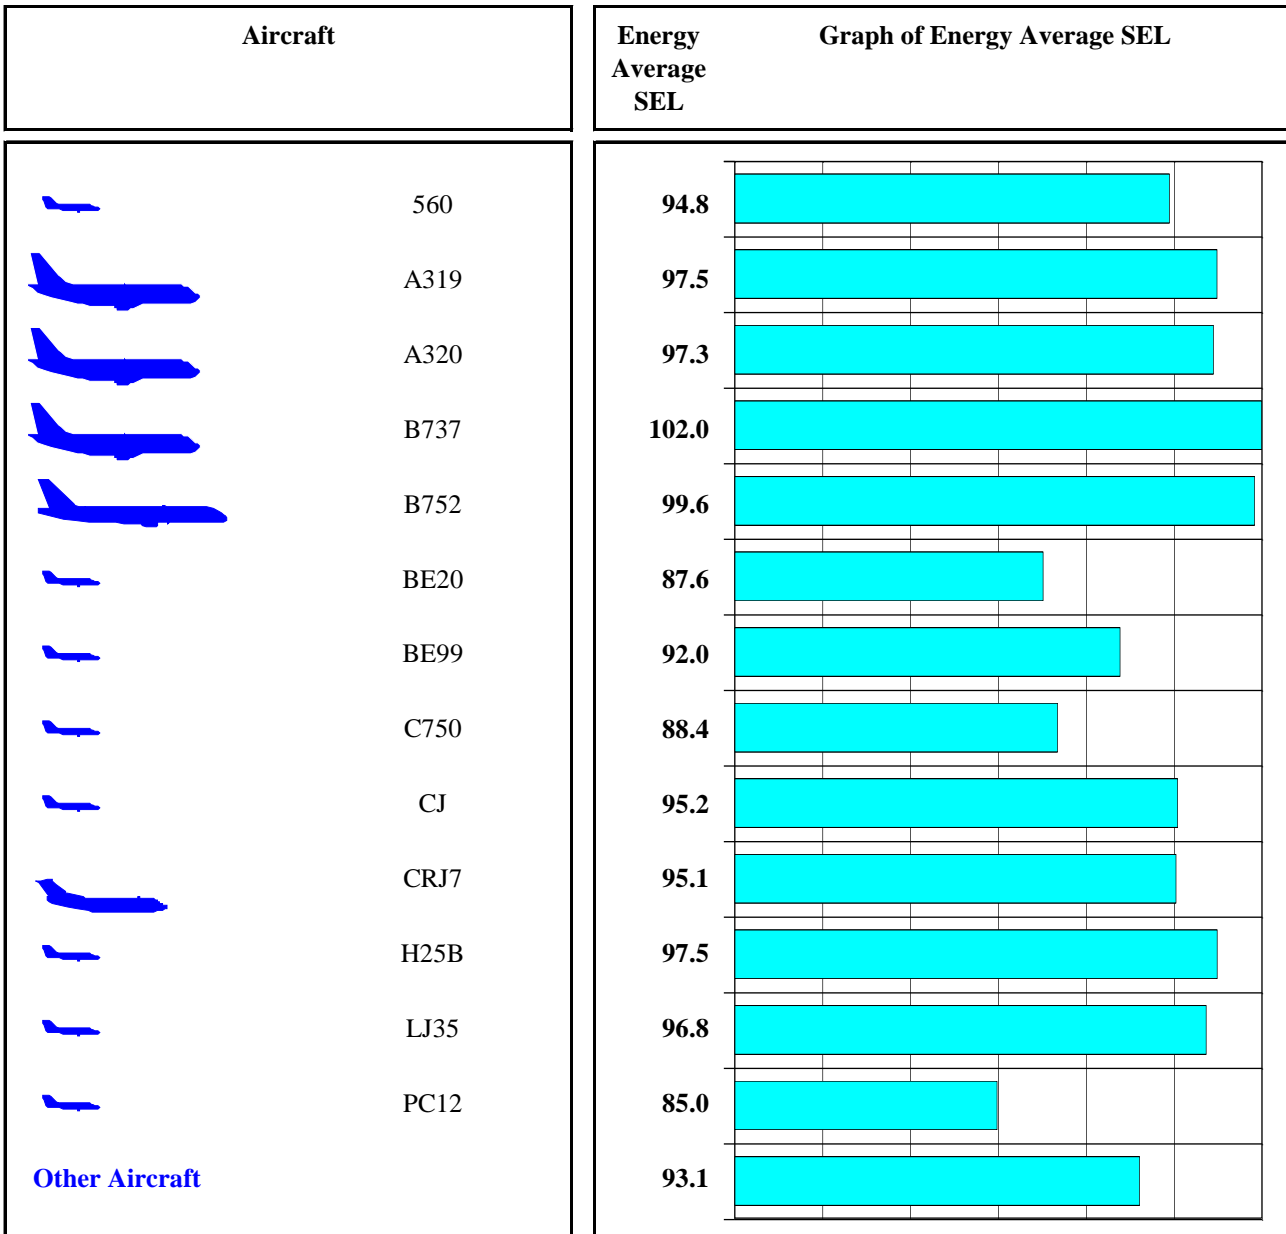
| Aircraft | Energy Average SEL | Graph of Energy Average SEL |
|---|---|---|
| 560 | 94.8 | |
| A319 | 97.5 | |
| A320 | 97.3 | |
| B737 | 102.0 | |
| B752 | 99.6 | |
| BE20 | 87.6 | |
| BE99 | 92.0 | |
| C750 | 88.4 | |
| CJ | 95.2 | |
| CRJ7 | 95.1 | |
| H25B | 97.5 | |
| LJ35 | 96.8 | |
| PC12 | 85.0 | |
| Other Aircraft | 93.1 | |